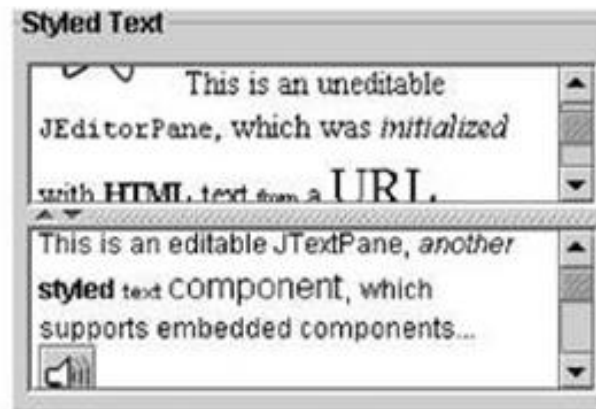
Styled Text

This is an uneditable JEditorPane, which was *initialized* with **HTML** text from a URL.

This is an editable JTextPane, *another* **styled** text component, which supports embedded components...